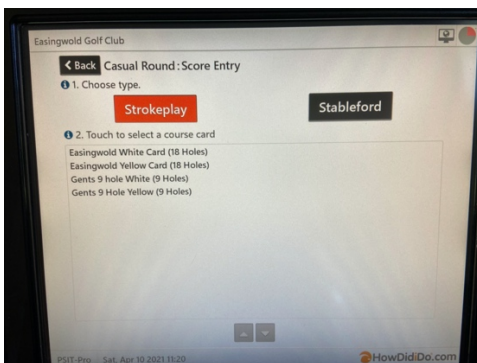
Easingwold Golf Club

Back Casual Round : Score Entry

1. Choose type.

Strokeplay

Stableford

2. Touch to select a course card

Easingwold White Card (18 Holes)
Easingwold Yellow Card (18 Holes)
Gents 9 hole White (9 Holes)
Gents 9 Hole Yellow (9 Holes)

PSIT-Pro Sat, Apr 10 2021 11:20

HowDidiDo.com